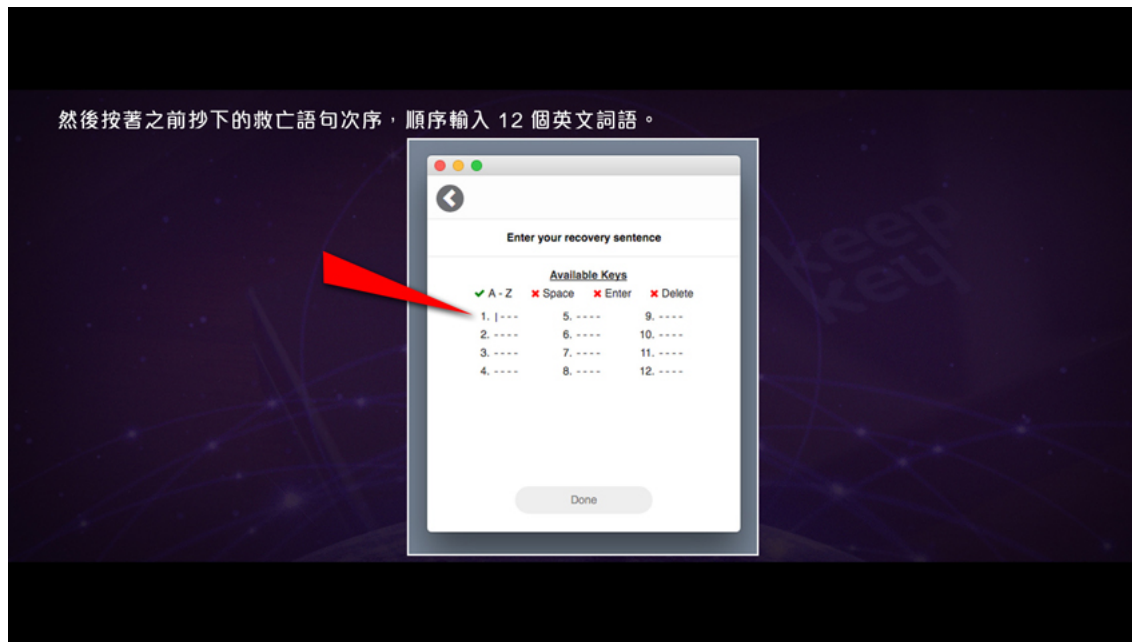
然後按著之前抄下的救亡語句次序，順序輸入 12 個英文詞語。

Enter your recovery sentence

Available Keys

✔ A - Z ✖ Space ✖ Enter ✖ Delete

| | | |
|---|---|---|
| 1. \|--- | 5. ---- | 9. ---- |
| 2. ---- | 6. ---- | 10. ---- |
| 3. ---- | 7. ---- | 11. ---- |
| 4. ---- | 8. ---- | 12. ---- |

Done

KeepKey